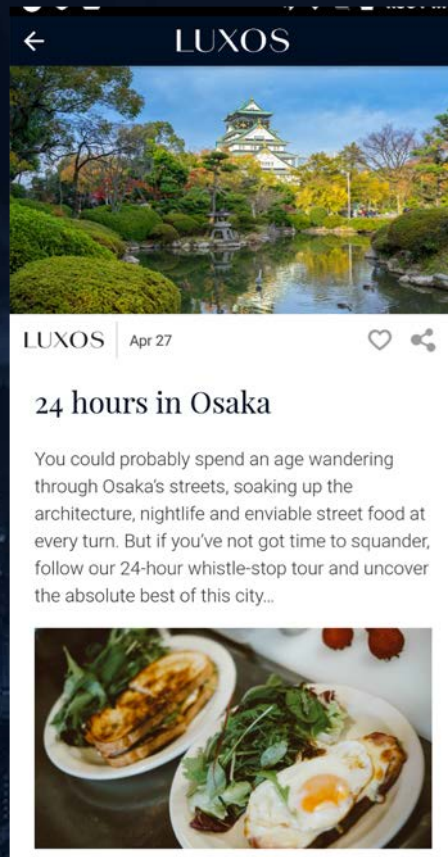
LUXOS

LUXOS Apr 27

24 hours in Osaka

You could probably spend an age wandering through Osaka's streets, soaking up the architecture, nightlife and enviable street food at every turn. But if you've not got time to squander, follow our 24-hour whistle-stop tour and uncover the absolute best of this city...